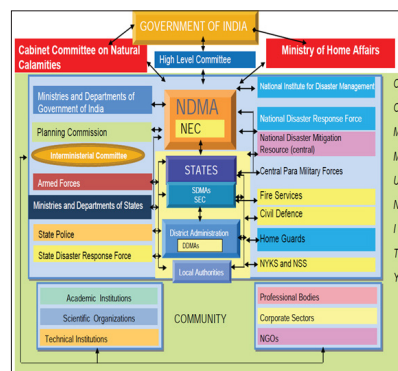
GOVERNMENT OF INDIA

Cabinet Committee on Natural Calamities

Ministry of Home Affairs

High Level Committee

Ministries and Departments of Government of India

NDMA

NEC

National Institute for Disaster Management

National Disaster Response Force

National Disaster Mitigation Resource (central)

Planning Commission

Interministerial Committee

STATES

SDMAs

SEC

Central Para Military Forces

Armed Forces

Ministries and Departments of States

Fire Services

Civil Defence

State Police

District Administration

DDMAs

Home Guards

State Disaster Response Force

Local Authorities

NYKS and NSS

Academic Institutions

Scientific Organizations

Technical Institutions

COMMUNITY

Professional Bodies

Corporate Sectors

NGOs